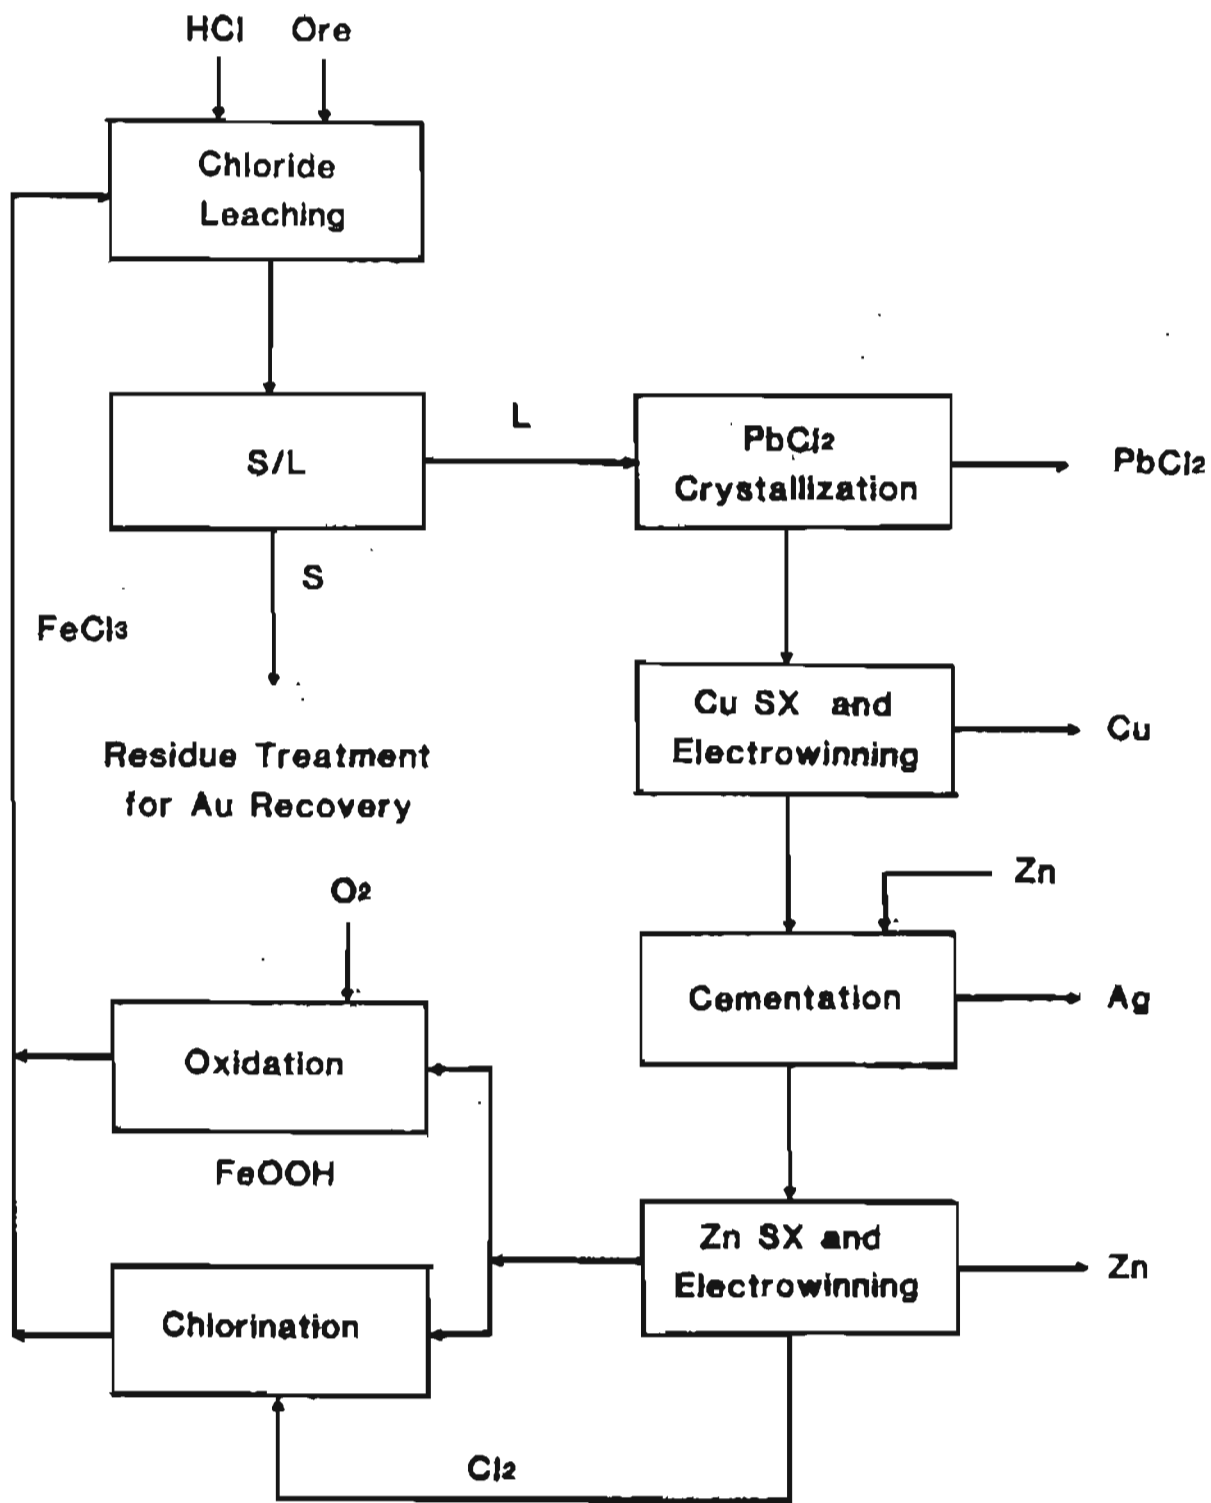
HCl Ore

Chloride Leaching

S/L

L

PbCl$_2$ Crystallization

PbCl$_2$

S

FeCl$_3$

Cu SX and Electrowinning

Cu

Residue Treatment for Au Recovery

Zn

O$_2$

Cementation

Ag

Oxidation

FeOOH

Zn SX and Electrowinning

Zn

Chlorination

Cl$_2$